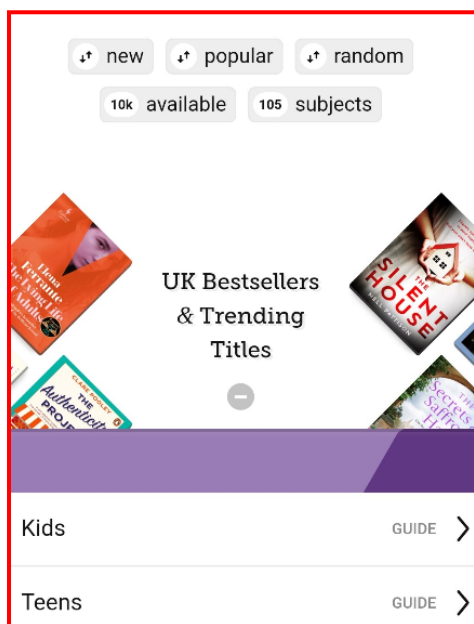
new popular random

10k available 105 subjects

Elena Ferrante The Lying Life of Adults

UK Bestsellers & Trending Titles

THE SILENT HOUSE

CLARE POOLEY THE Authenticity PROJECT

The Secrets of Saffron Hall

Kids GUIDE

Teens GUIDE